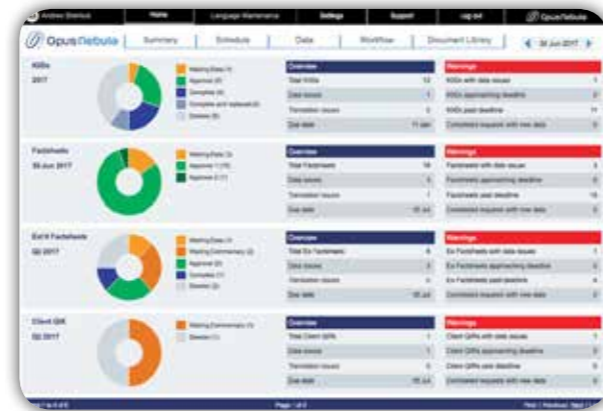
Andrew Stenius | Home | Language Maintenance | Settings | Support | Log out | OpusNebula

OpusNebula | Summary | Schedule | Data | Workflow | Document Library | ◀ 30 Jun 2017 ▶

KIIDs
2017

Waiting Data (1)
Approval (2)
Complete (8)
Complete and Validated (2)
Deleted (5)

| Overview | |
|---|---|
| Total KIIDs | 12 |
| Data issues | 1 |
| Translation issues | 2 |
| Due date | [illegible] |

| Warnings | |
|---|---|
| KIIDs with data issues | 1 |
| KIIDs approaching deadline | 6 |
| KIIDs past deadline | 11 |
| Completed requests with new data | 0 |

Factsheets
30 Jun 2017

Waiting Data (3)
Approval 1 (15)
Approval 2 (1)

| Overview | |
|---|---|
| Total Factsheets | 19 |
| Data issues | 3 |
| Translation issues | 1 |
| Due date | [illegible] |

| Warnings | |
|---|---|
| Factsheets with data issues | 3 |
| Factsheets approaching deadline | 0 |
| Factsheets past deadline | 19 |
| Completed requests with new data | 0 |

Ex14 Factsheets
Q2 2017

Waiting Data (1)
Waiting Commentary (2)
Approval (2)
Complete (1)
Deleted (2)

| Overview | |
|---|---|
| Total Ex Factsheets | 8 |
| Data issues | 1 |
| Translation issues | 0 |
| Due date | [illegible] |

| Warnings | |
|---|---|
| Ex Factsheets with data issues | 1 |
| Ex Factsheets approaching deadline | 0 |
| Ex Factsheets past deadline | 0 |
| Completed requests with new data | 0 |

Client QIR
Q2 2017

Waiting Commentary (1)
Deleted (1)

| Overview | |
|---|---|
| Total Client QIRs | 1 |
| Data issues | 0 |
| Translation issues | 0 |
| Due date | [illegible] |

| Warnings | |
|---|---|
| Client QIRs with data issues | 1 |
| Client QIRs approaching deadline | 0 |
| Client QIRs past deadline | 0 |
| Completed requests with new data | 0 |

1 to 4 of 4 | Page 1 of 1 | First | Previous | Next | Last